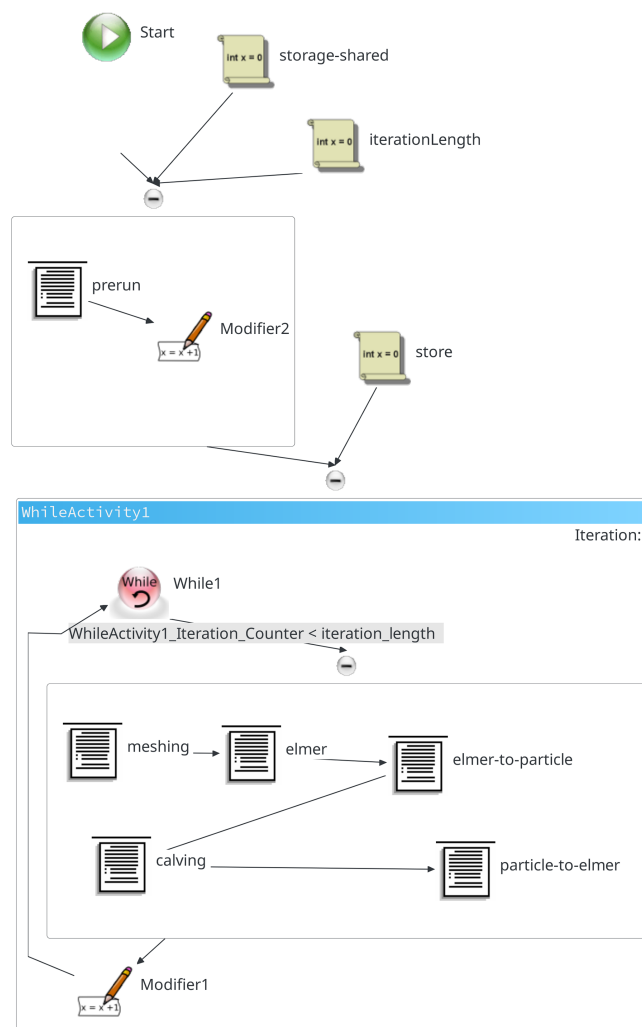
Start

int x = 0 storage-shared

int x = 0 iterationLength

prerun

x = x + 1 Modifier2

int x = 0 store

WhileActivity1

Iteration:

While While1

WhileActivity1_Iteration_Counter < iteration_length

meshing

elmer

elmer-to-particle

calving

particle-to-elmer

x = x + 1 Modifier1